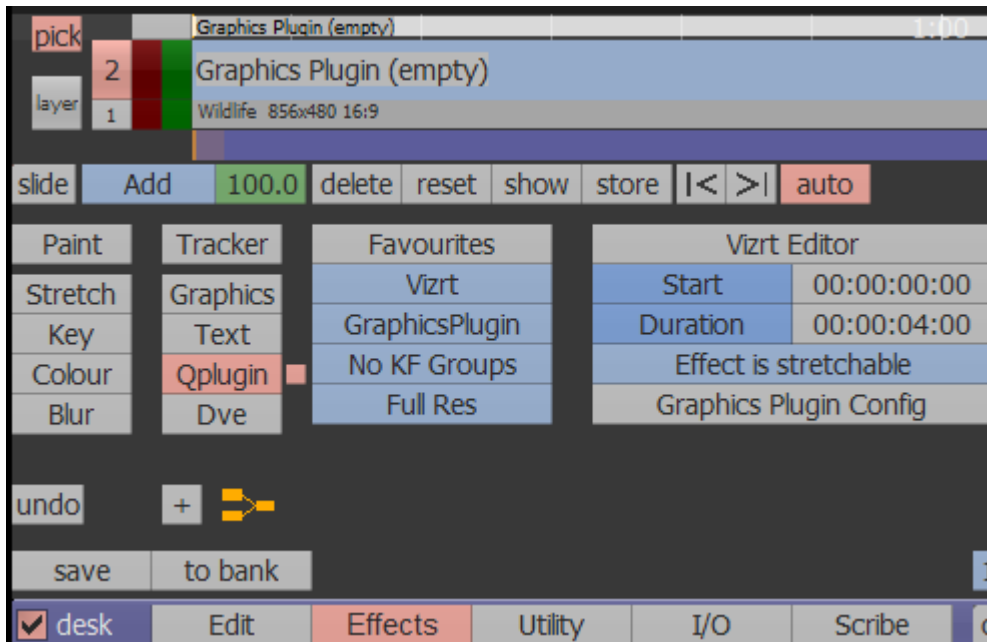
pick

Graphics Plugin (empty)

1:00

layer

2

Graphics Plugin (empty)

1

Wildlife 856x480 16:9

slide Add 100.0 delete reset show store |< >| auto

Paint

Tracker

Favourites

Vizrt Editor

Stretch

Graphics

Vizrt

Start 00:00:00:00

Key

Text

GraphicsPlugin

Duration 00:00:04:00

Colour

Qplugin

No KF Groups

Effect is stretchable

Blur

Dve

Full Res

Graphics Plugin Config

undo

+

save

to bank

desk Edit Effects Utility I/O Scribe